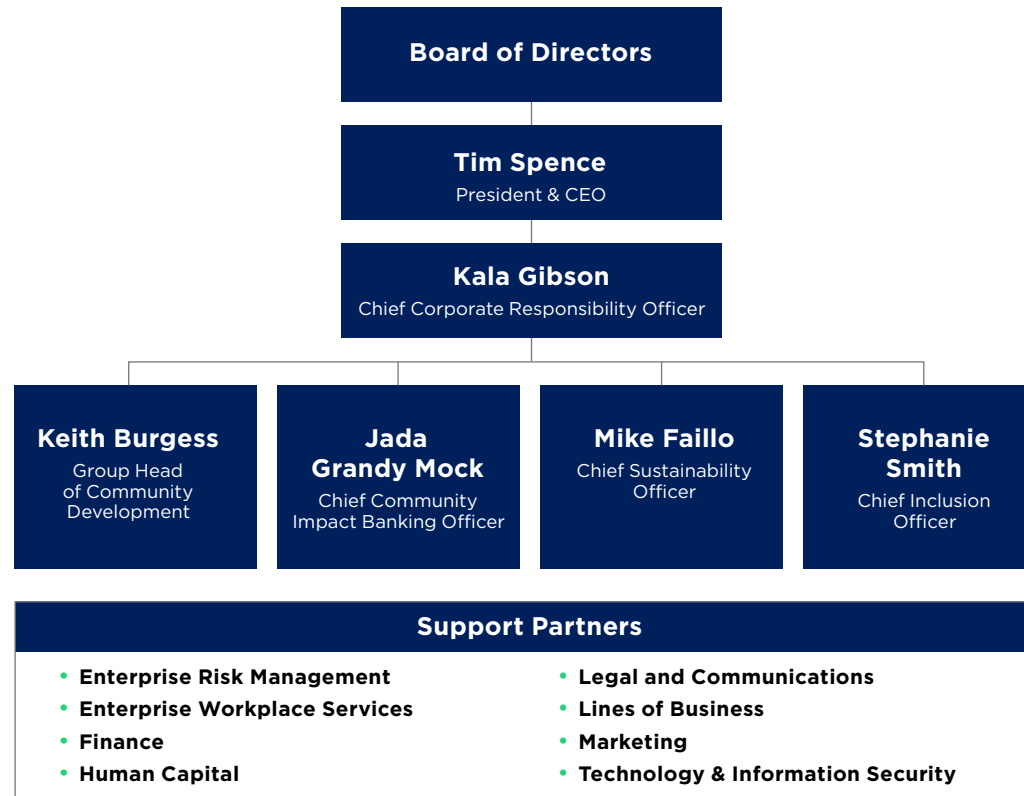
Board of Directors

Tim Spence
President & CEO

Kala Gibson
Chief Corporate Responsibility Officer

Keith Burgess
Group Head of Community Development

Jada Grandy Mock
Chief Community Impact Banking Officer

Mike Faillo
Chief Sustainability Officer

Stephanie Smith
Chief Inclusion Officer

Support Partners

- Enterprise Risk Management
- Enterprise Workplace Services
- Finance
- Human Capital

- Legal and Communications
- Lines of Business
- Marketing
- Technology & Information Security